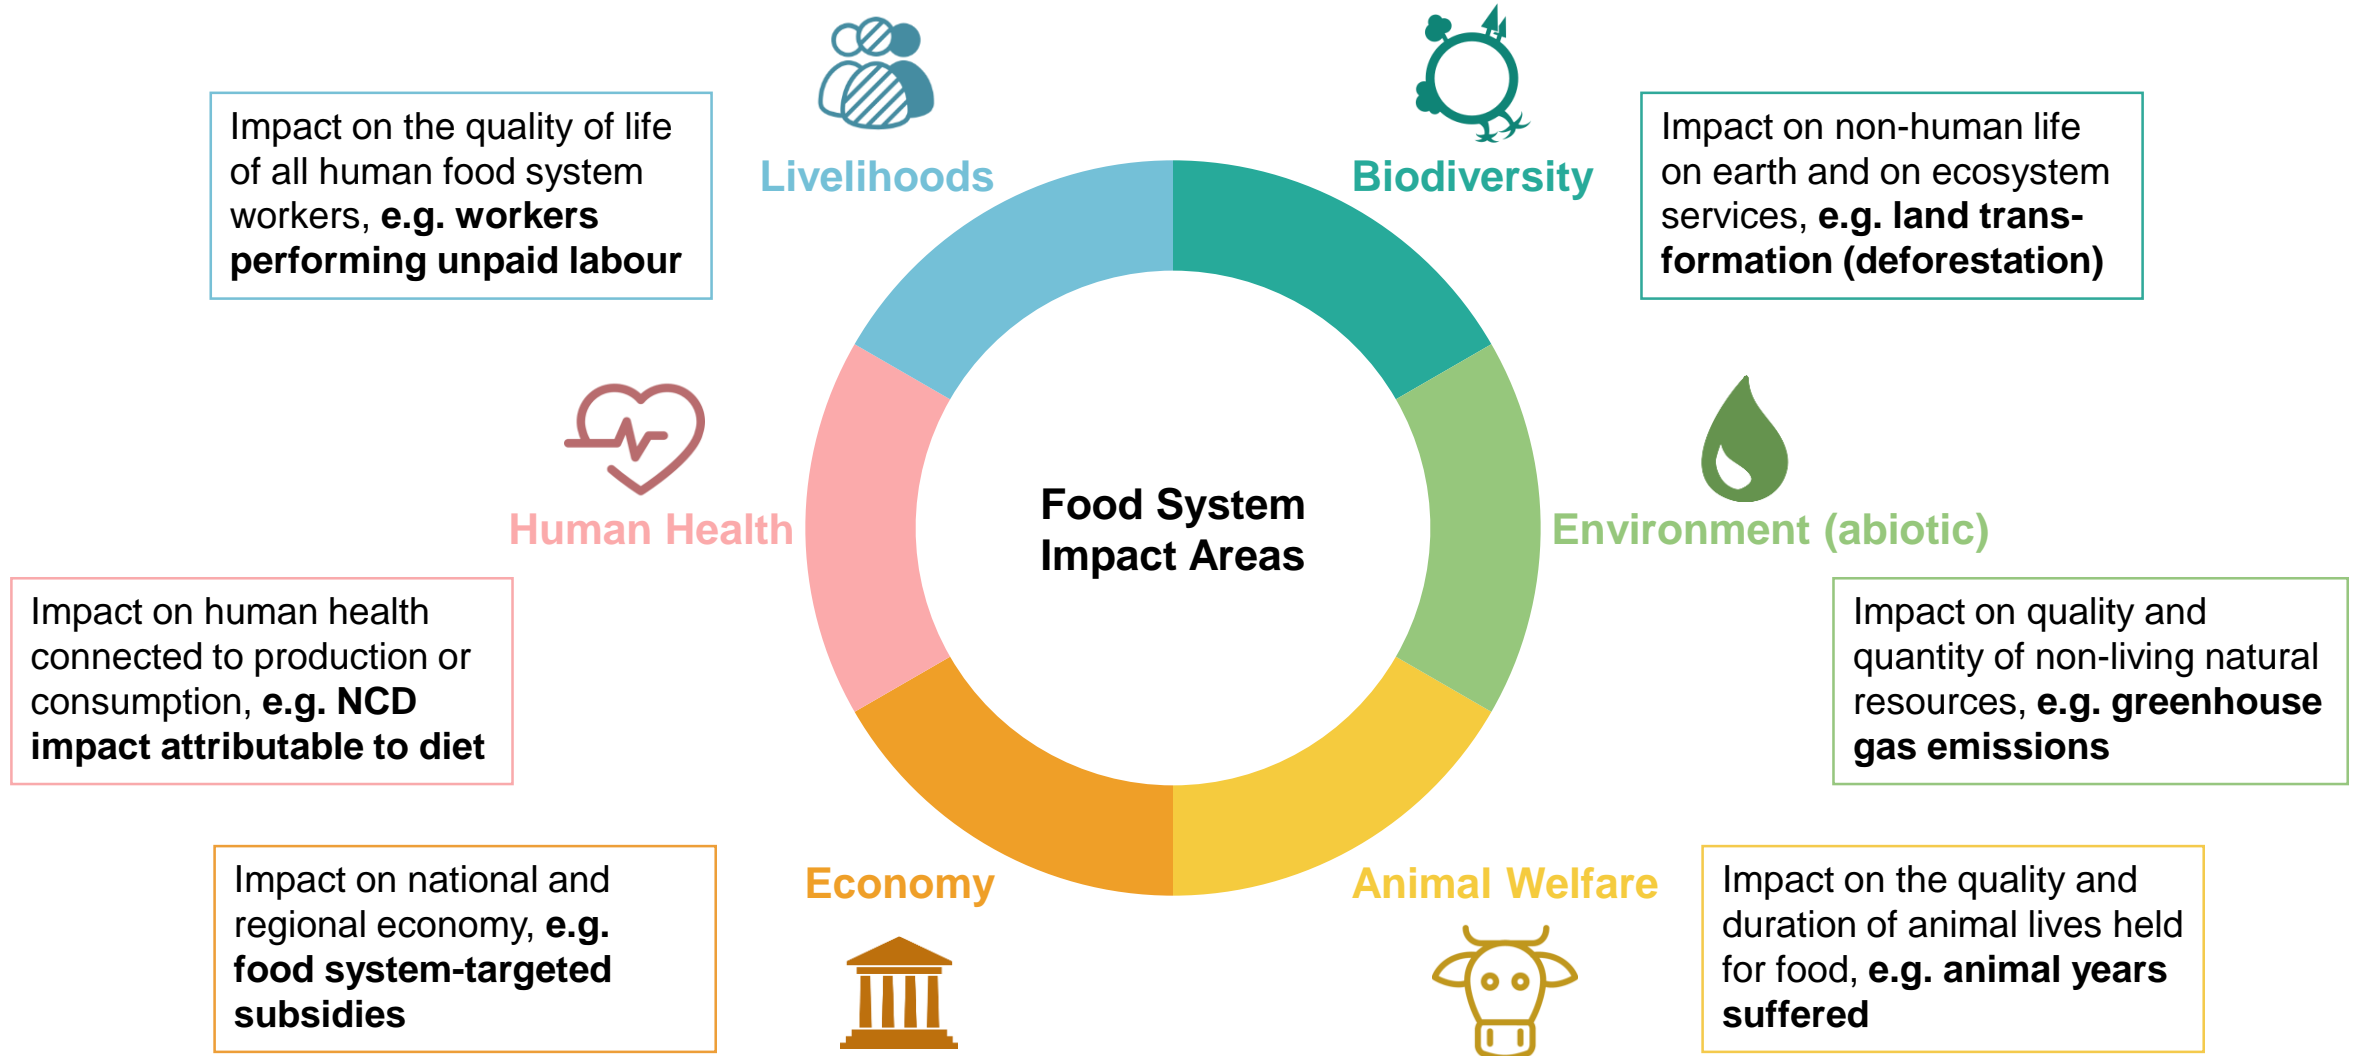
Impact on the quality of life of all human food system workers, **e.g. workers performing unpaid labour**

Livelihoods

Biodiversity

Impact on non-human life on earth and on ecosystem services, **e.g. land transformation (deforestation)**

Human Health

Food System Impact Areas

Environment (abiotic)

Impact on human health connected to production or consumption, **e.g. NCD impact attributable to diet**

Impact on quality and quantity of non-living natural resources, **e.g. greenhouse gas emissions**

Impact on national and regional economy, **e.g. food system-targeted subsidies**

Economy

Animal Welfare

Impact on the quality and duration of animal lives held for food, **e.g. animal years suffered**